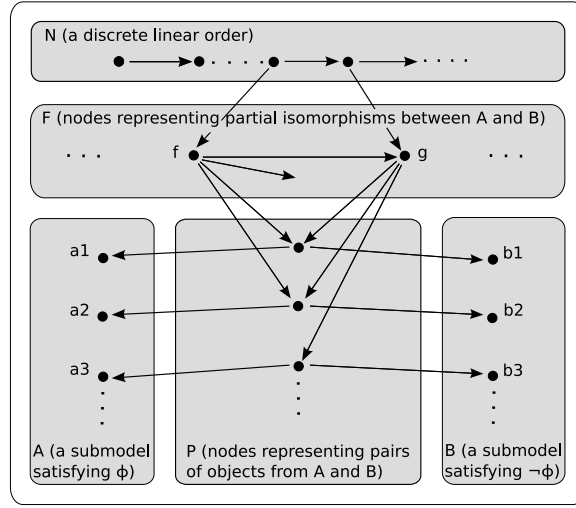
N (a discrete linear order)

. . . .

. . . .

F (nodes representing partial isomorphisms between A and B)

. . .

f

g

. . .

a1

a2

a3

b1

b2

b3

A (a submodel satisfying $\phi$)

P (nodes representing pairs of objects from A and B)

B (a submodel satisfying $\neg\phi$)